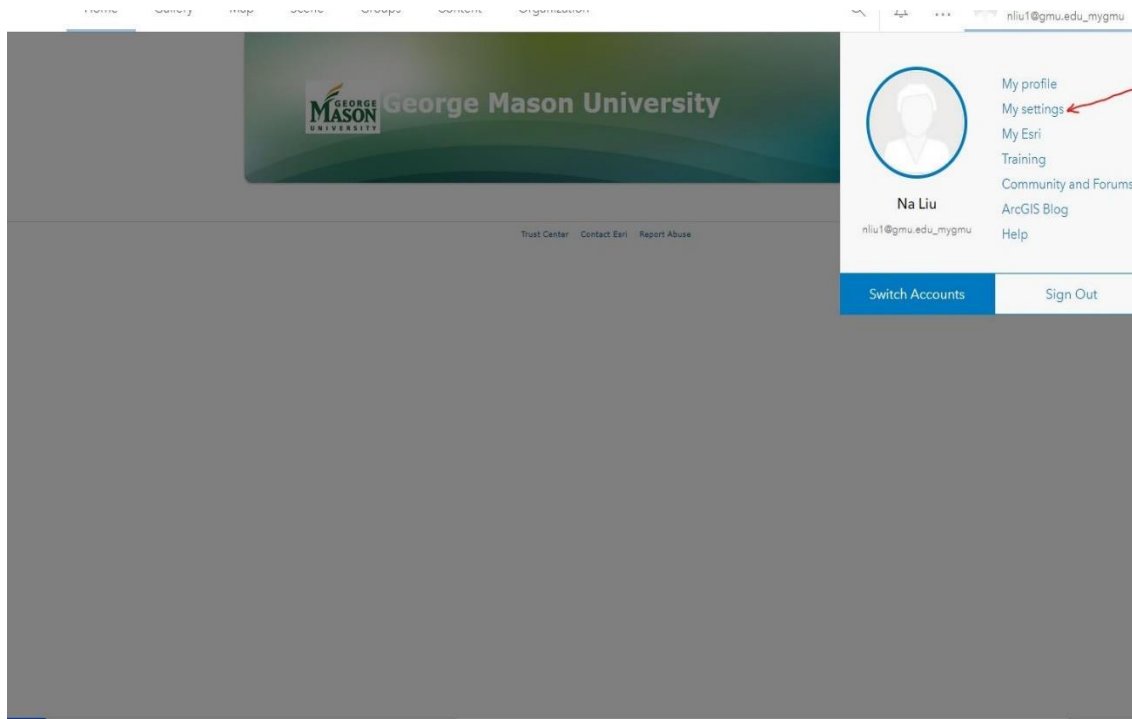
Home Gallery Map Scene Groups Content Organization

nliu1@gmu.edu_mygmu

GEORGE MASON UNIVERSITY George Mason University

Trust Center Contact Esri Report Abuse

Na Liu
nliu1@gmu.edu_mygmu

My profile
My settings
My Esri
Training
Community and Forums
ArcGIS Blog
Help

Switch Accounts
Sign Out